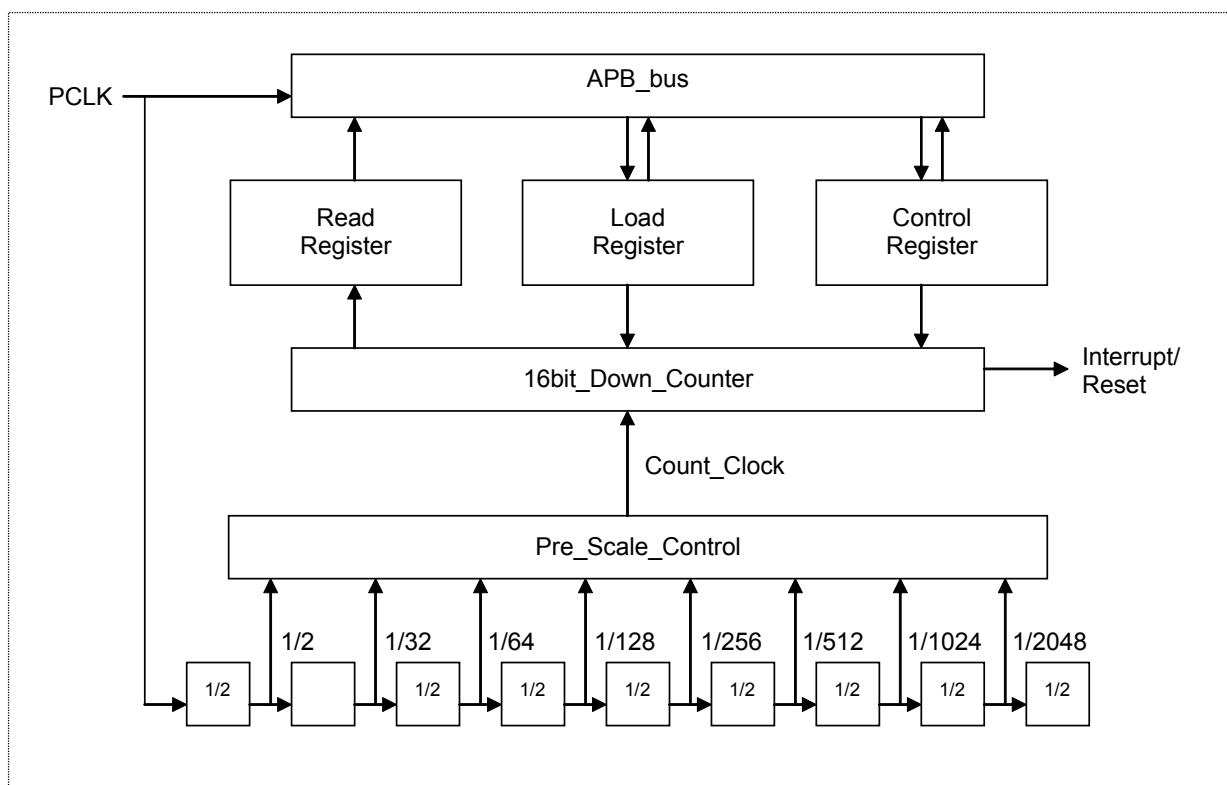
PCLK

APB_bus

Read Register

Load Register

Control Register

16bit_Down_Counter

Interrupt/ Reset

Count_Clock

Pre_Scale_Control

1/2

1/32

1/64

1/128

1/256

1/512

1/1024

1/2048

1/2

1/2

1/2

1/2

1/2

1/2

1/2

1/2